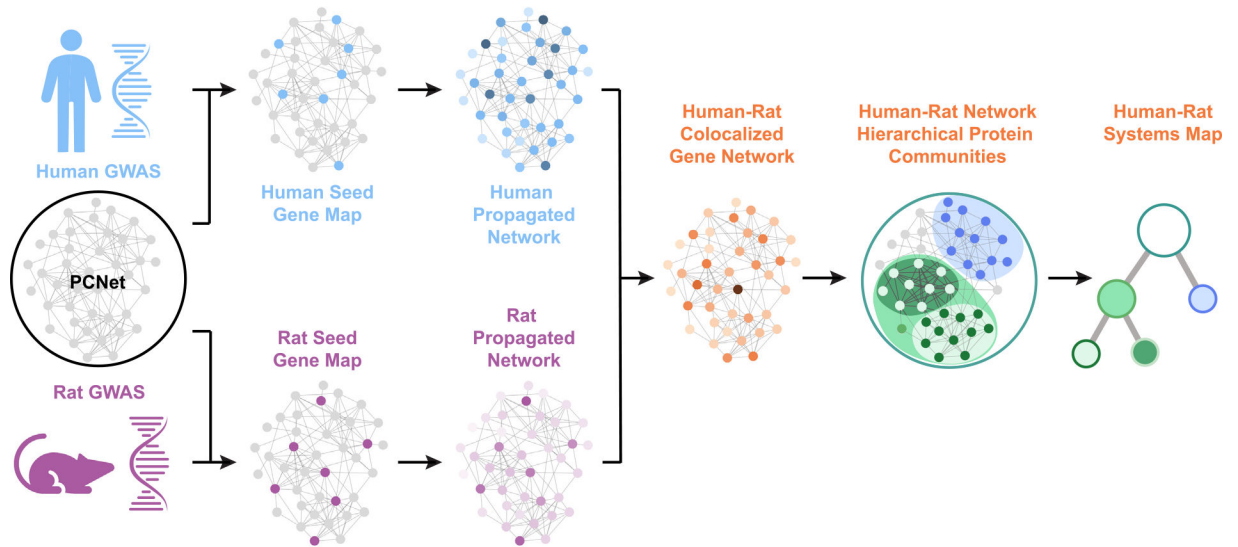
Human GWAS

PCNet

Rat GWAS

Human Seed Gene Map

Human Propagated Network

Rat Seed Gene Map

Rat Propagated Network

Human-Rat Colocalized Gene Network

Human-Rat Network Hierarchical Protein Communities

Human-Rat Systems Map